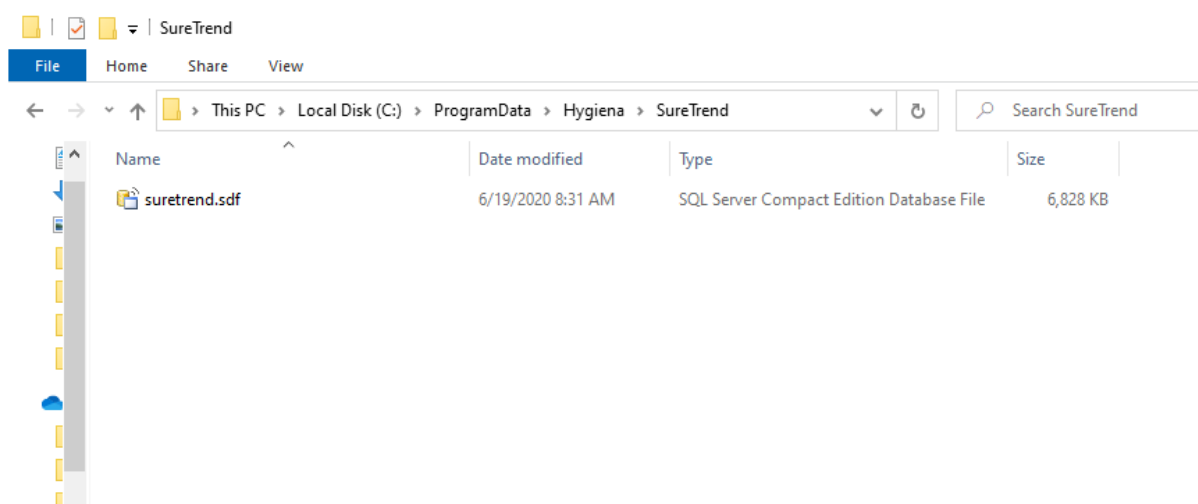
SureTrend

File Home Share View

This PC > Local Disk (C:) > ProgramData > Hygiena > SureTrend

Search SureTrend

| Name | Date modified | Type | Size |
|---|---|---|---|
| suretrend.sdf | 6/19/2020 8:31 AM | SQL Server Compact Edition Database File | 6,828 KB |